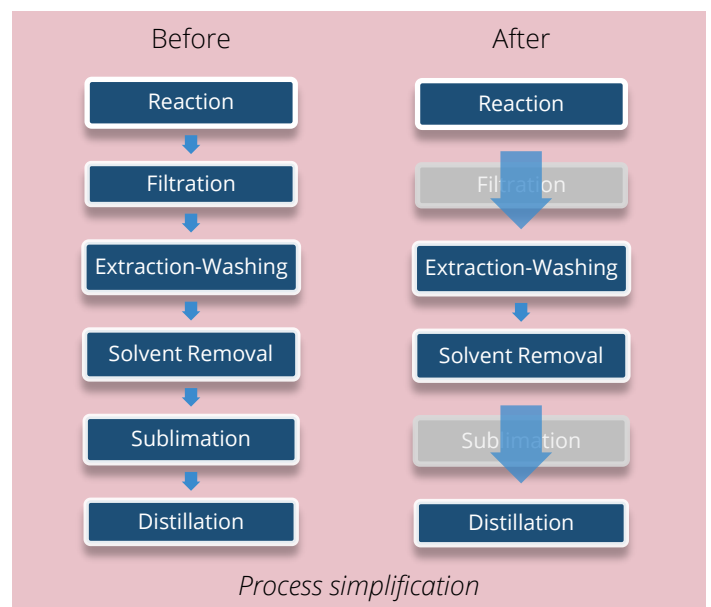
Before

Reaction

Filtration

Extraction-Washing

Solvent Removal

Sublimation

Distillation

After

Reaction

Filtration

Extraction-Washing

Solvent Removal

Sublimation

Distillation

Process simplification